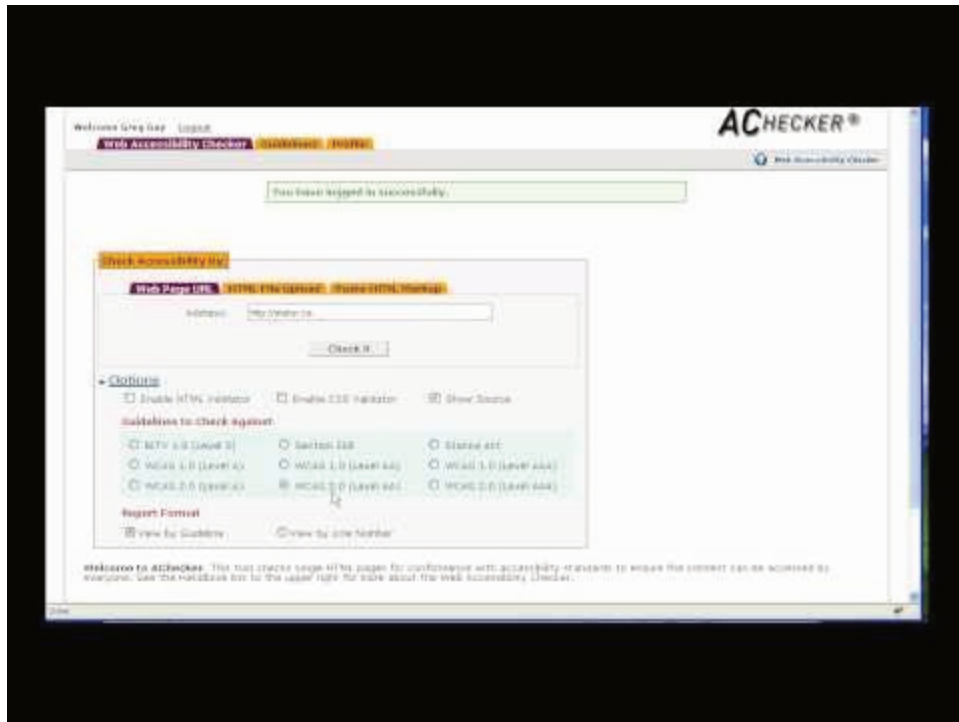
Welcome Greg Gay Logout

Web Accessibility Checker Guidelines Profile

ACHECKER®

Web Accessibility Checker

You have logged in successfully.

Check Accessibility By:

Web Page URL HTML File Upload Paste HTML Markup

Address: http://atutor.ca

Check It

- Options

Enable HTML Validator Enable CSS Validator Show Source

Guidelines to Check Against

BITV 1.0 (Level 2) Section 508 Stanca Act

WCAG 1.0 (Level A) WCAG 1.0 (Level AA) WCAG 1.0 (Level AAA)

WCAG 2.0 (Level A) WCAG 2.0 (Level AA) WCAG 2.0 (Level AAA)

Report Format

View by Guideline View by Line Number

Welcome to AChecker. This tool checks single HTML pages for conformance with accessibility standards to ensure the content can be accessed by everyone. See the Handbook link to the upper right for more about the Web Accessibility Checker.